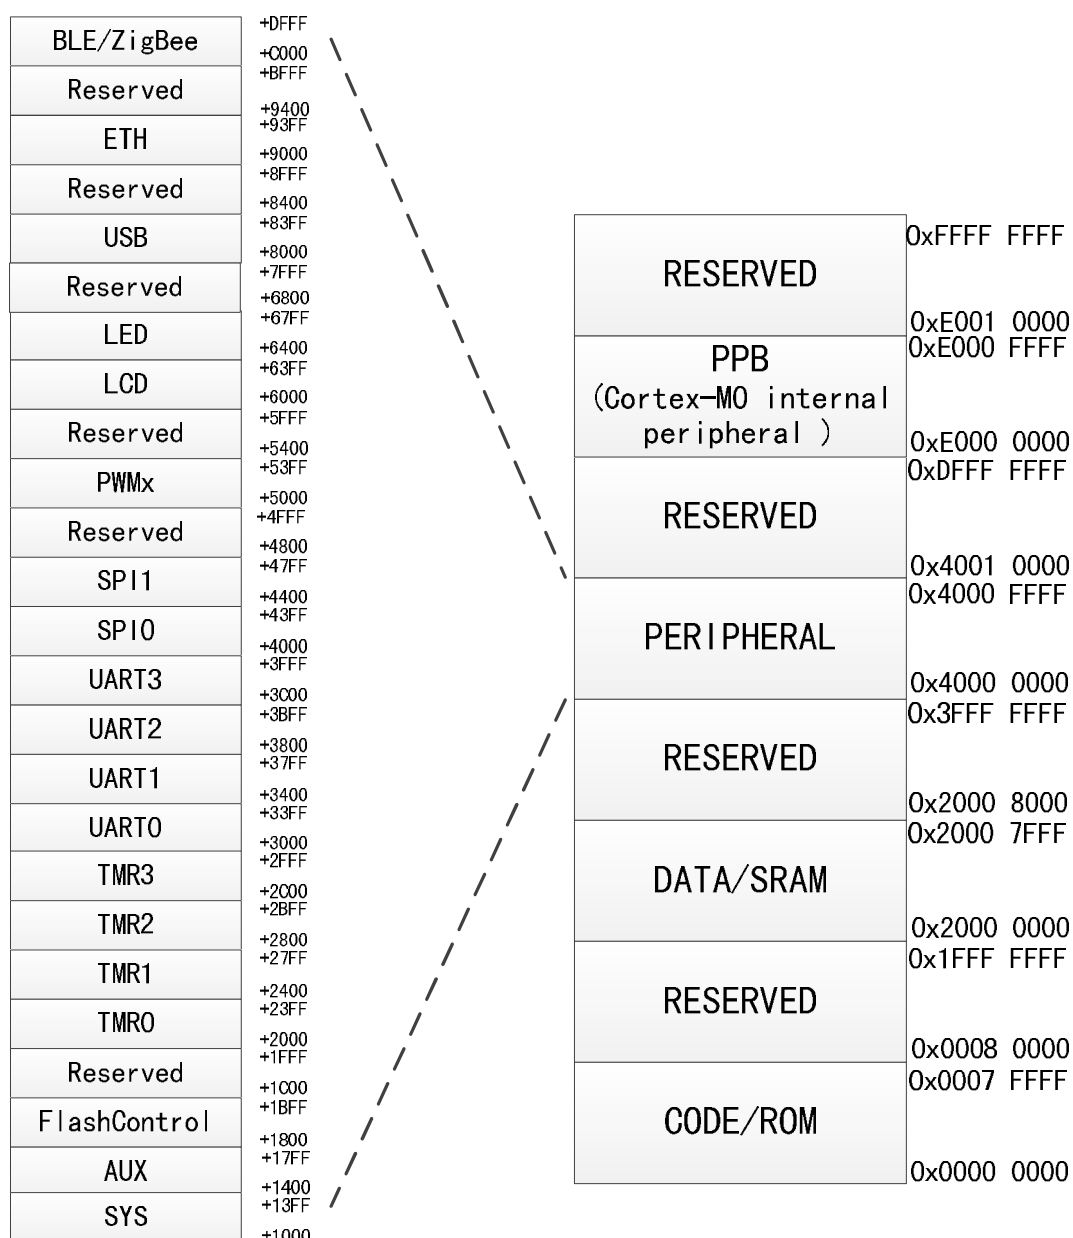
BLE/ZigBee
+DFFF
+C000
Reserved
+BFFF
+9400
ETH
+93FF
+9000
Reserved
+8FFF
+8400
USB
+83FF
+8000
Reserved
+7FFF
+6800
LED
+67FF
+6400
LCD
+63FF
+6000
Reserved
+5FFF
+5400
PWMx
+53FF
+5000
Reserved
+4FFF
+4800
SPI1
+47FF
+4400
SPI0
+43FF
+4000
UART3
+3FFF
+3C00
UART2
+3BFF
+3800
UART1
+37FF
+3400
UART0
+33FF
+3000
TMR3
+2FFF
+2C00
TMR2
+2BFF
+2800
TMR1
+27FF
+2400
TMR0
+23FF
+2000
Reserved
+1FFF
+1C00
FlashControl
+1BFF
+1800
AUX
+17FF
+1400
SYS
+13FF
+1000

RESERVED
0xFFFF FFFF
0xE001 0000
PPB (Cortex-M0 internal peripheral )
0xE000 FFFF
0xE000 0000
RESERVED
0xDFFF FFFF
0x4001 0000
PERIPHERAL
0x4000 FFFF
0x4000 0000
RESERVED
0x3FFF FFFF
0x2000 8000
DATA/SRAM
0x2000 7FFF
0x2000 0000
RESERVED
0x1FFF FFFF
0x0008 0000
CODE/ROM
0x0007 FFFF
0x0000 0000